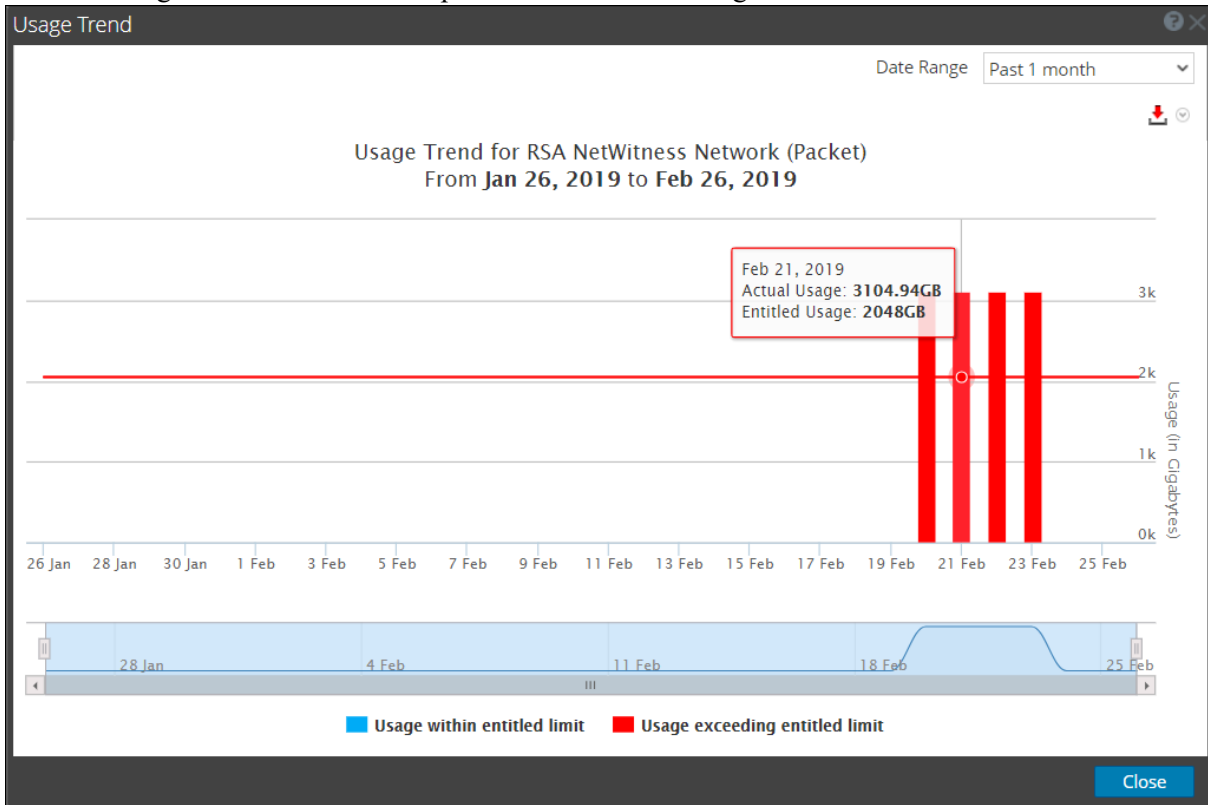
Usage Trend

Date Range Past 1 month

Usage Trend for RSA NetWitness Network (Packet)
From **Jan 26, 2019** to **Feb 26, 2019**

Feb 21, 2019
Actual Usage: **3104.94GB**
Entitled Usage: **2048GB**

3k
2k
1k
0k

Usage (In Gigabytes)

26 Jan 28 Jan 30 Jan 1 Feb 3 Feb 5 Feb 7 Feb 9 Feb 11 Feb 13 Feb 15 Feb 17 Feb 19 Feb 21 Feb 23 Feb 25 Feb

28 Jan 4 Feb 11 Feb 18 Feb 25 Feb

Usage within entitled limit Usage exceeding entitled limit

Close